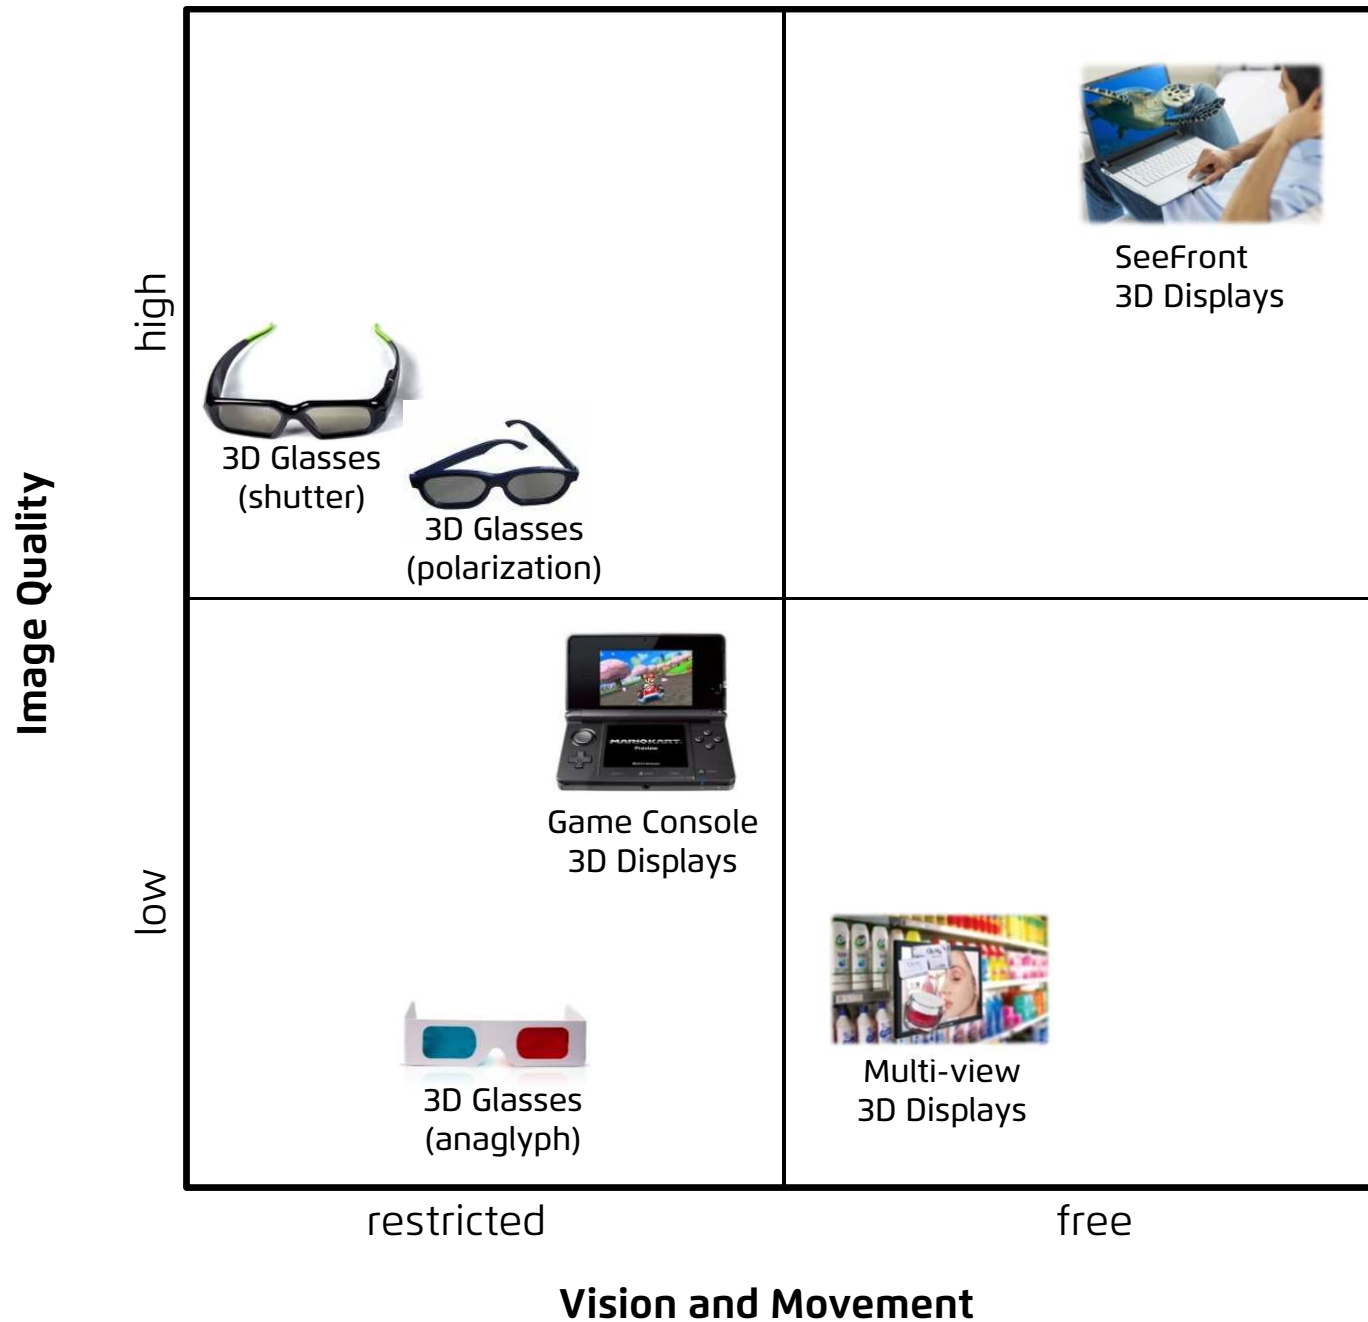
Image Quality

high

low

SeeFront
3D Displays

3D Glasses
(shutter)

3D Glasses
(polarization)

MARIOKART

Game Console
3D Displays

Multi-view
3D Displays

3D Glasses
(anaglyph)

restricted

free

Vision and Movement